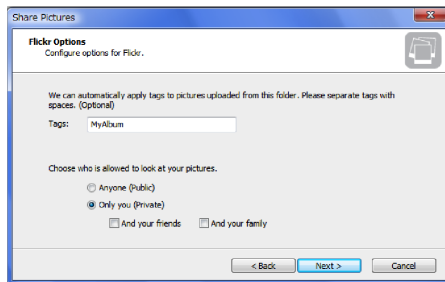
Share Pictures

Flickr Options
Configure options for Flickr.

We can automatically apply tags to pictures uploaded from this folder. Please separate tags with spaces. (Optional)

Tags: MyAlbum

Choose who is allowed to look at your pictures.

Anyone (Public)

Only you (Private)

And your friends

And your family

< Back

Next >

Cancel